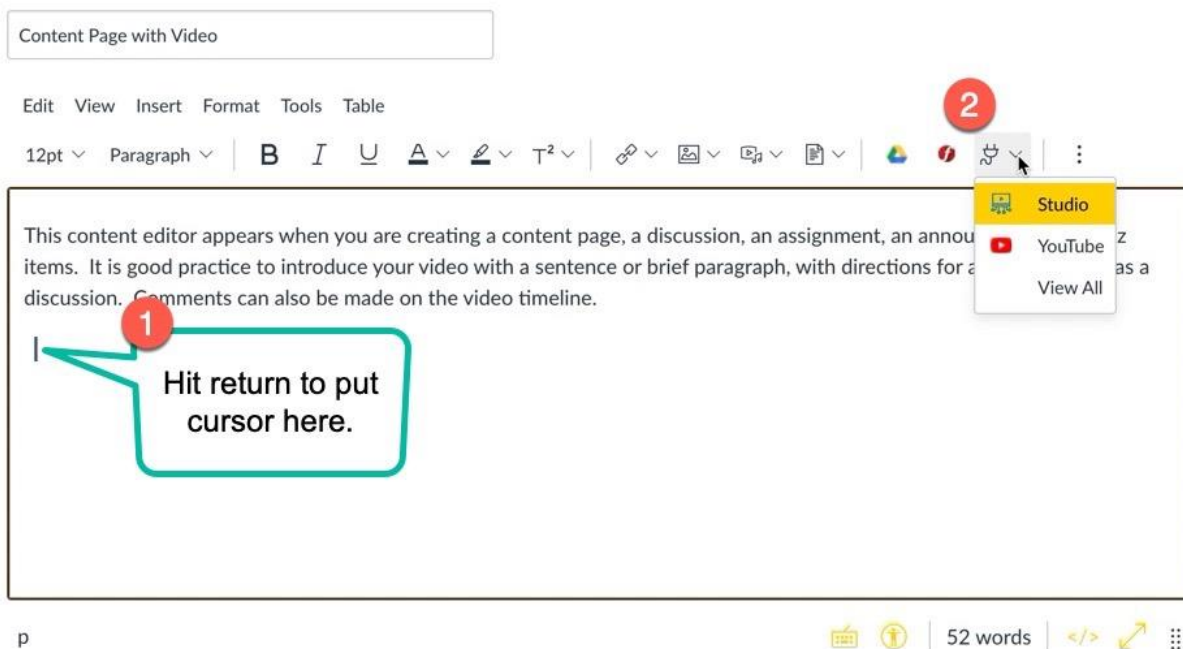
Content Page with Video

Edit View Insert Format Tools Table

2

12pt Paragraph B I U A T²

Studio
YouTube
View All

This content editor appears when you are creating a content page, a discussion, an assignment, an annou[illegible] z items. It is good practice to introduce your video with a sentence or brief paragraph, with directions for a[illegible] as a discussion. C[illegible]mments can also be made on the video timeline.

1

Hit return to put cursor here.

p

52 words </>